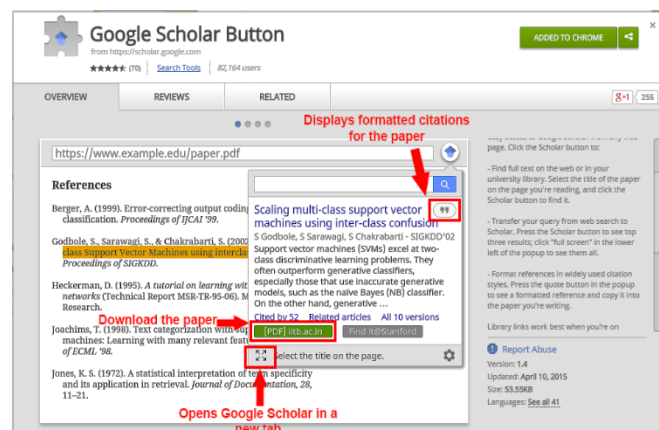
Google Scholar Button
from https://scholar.google.com
★★★★½ (70) | Search Tools | 82,164 users

ADDED TO CHROME

OVERVIEW
REVIEWS
RELATED

G+1 255

Displays formatted citations for the paper

https://www.example.edu/paper.pdf

References

Berger, A. (1999). Error-correcting output coding classification. Proceedings of IJCAI '99.

Godbole, S., Sarawagi, S., & Chakrabarti, S. (2002 class Support Vector Machines using interclass Proceedings of SIGKDD.

Heckerman, D. (1995). A tutorial on learning with networks (Technical Report MSR-TR-95-06). M Research.

Joachims, T. (1998). Text categorization with sup machines: Learning with many relevant feat of ECML '98.

Jones, K. S. (1972). A statistical interpretation of term specificity and its application in retrieval. Journal of Documentation, 28, 11–21.

Scaling multi-class support vector machines using inter-class confusion
S Godbole, S Sarawagi, S Chakrabarti - SIGKDD'02
Support vector machines (SVMs) excel at two-class discriminative learning problems. They often outperform generative classifiers, especially those that use inaccurate generative models, such as the naïve Bayes (NB) classifier. On the other hand, generative ...
Cited by 52 Related articles All 10 versions
[PDF] iitb.ac.in
Find it@Stanford
Select the title on the page.

Download the paper

Opens Google Scholar in a new tab

page. Click the Scholar button to:

- Find full text on the web or in your university library. Select the title of the paper on the page you're reading, and click the Scholar button to find it.

- Transfer your query from web search to Scholar. Press the Scholar button to see top three results; click "full screen" in the lower left of the popup to see them all.

- Format references in widely used citation styles. Press the quote button in the popup to see a formatted reference and copy it into the paper you're writing.

Library links work best when you're on

Report Abuse
Version: 1.4
Updated: April 10, 2015
Size: 53.55KiB
Languages: See all 41